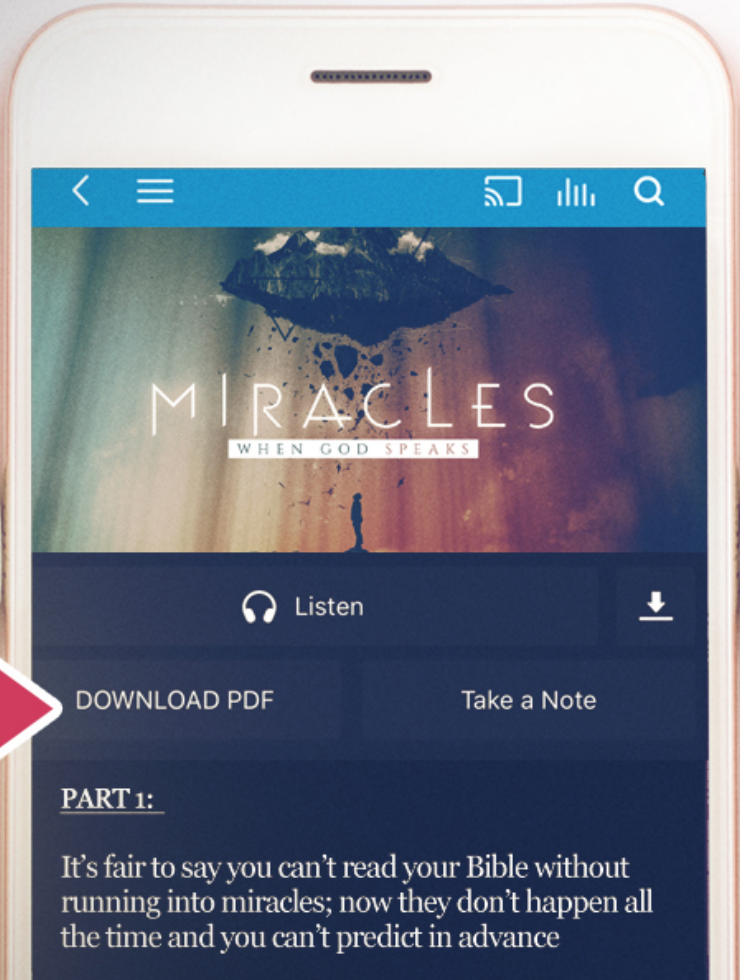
MIRACLES
WHEN GOD SPEAKS

Listen

DOWNLOAD PDF

Take a Note

PART 1:

It's fair to say you can't read your Bible without running into miracles; now they don't happen all the time and you can't predict in advance